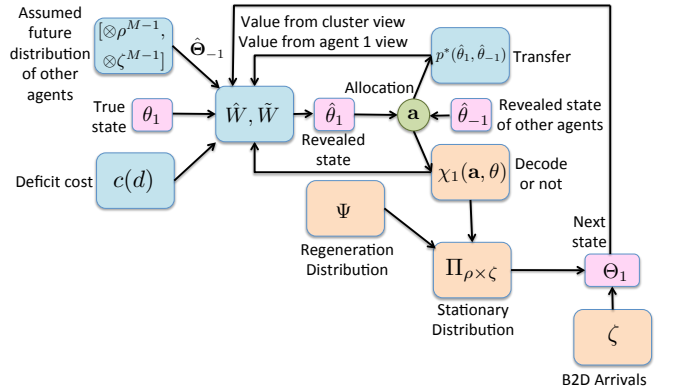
Assumed future distribution of other agents

$[\otimes\rho^{M-1}, \otimes\zeta^{M-1}]$

$\hat{\mathbf{\Theta}}_{-1}$

Value from cluster view
Value from agent 1 view

$p^*(\hat{\theta}_1, \hat{\theta}_{-1})$

Transfer

True state

$\theta_1$

$\hat{W}, \tilde{W}$

$\hat{\theta}_1$

Revealed state

Allocation

$\mathbf{a}$

$\hat{\theta}_{-1}$

Revealed state of other agents

Deficit cost

$c(d)$

$\chi_1(\mathbf{a}, \theta)$

Decode or not

$\Psi$

Regeneration Distribution

$\Pi_{\rho\times\zeta}$

Stationary Distribution

Next state

$\Theta_1$

$\zeta$

B2D Arrivals